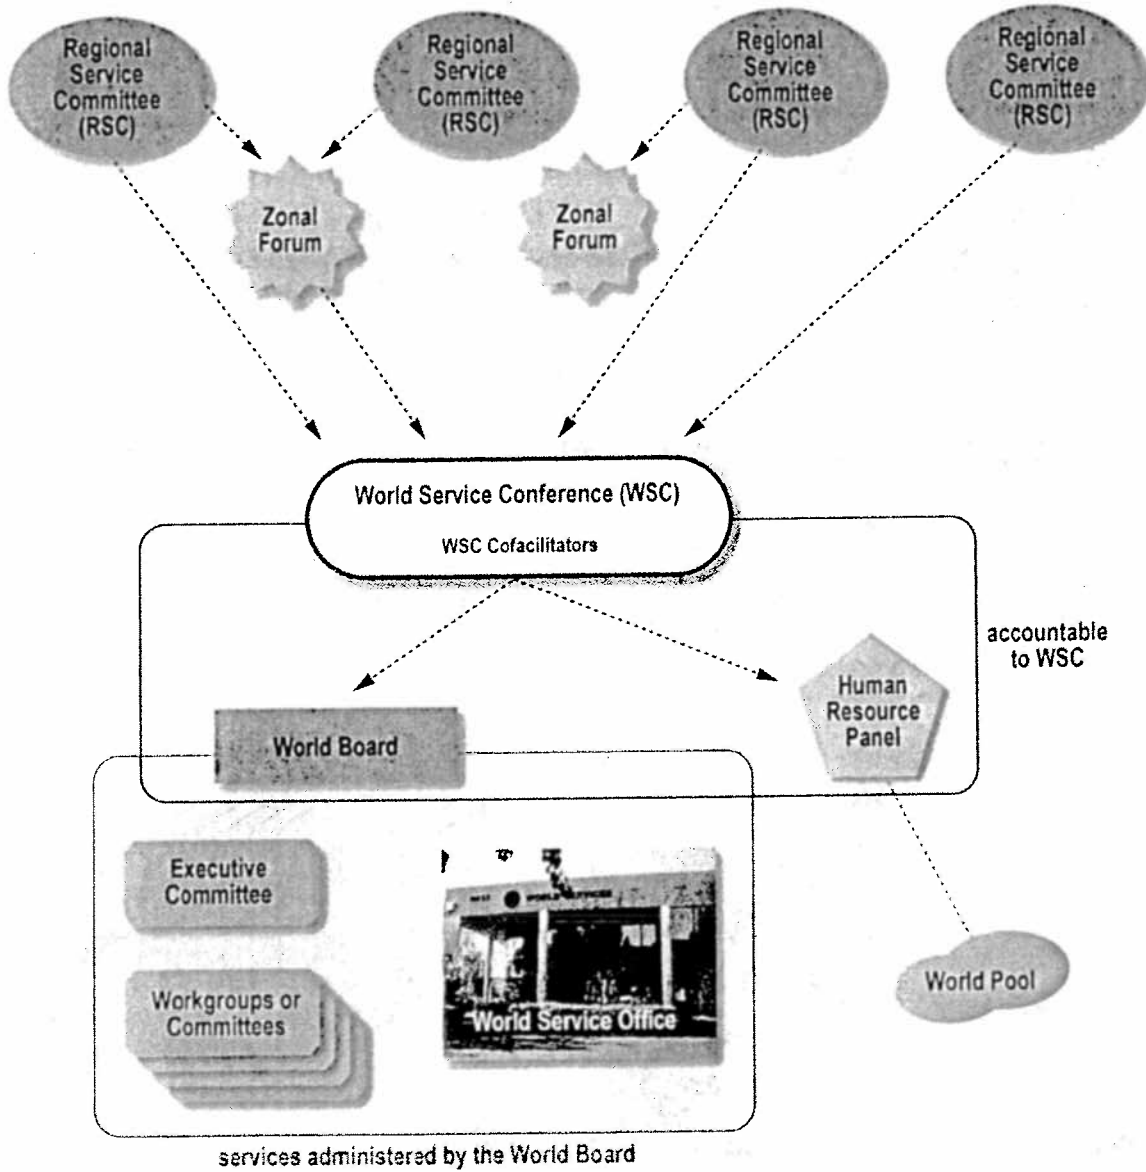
Regional Service Committee (RSC)

Regional Service Committee (RSC)

Regional Service Committee (RSC)

Regional Service Committee (RSC)

Zonal Forum

Zonal Forum

World Service Conference (WSC)

WSC Cofacilitators

accountable to WSC

World Board

Human Resource Panel

Executive Committee

Workgroups or Committees

World Service Office

World Pool

services administered by the World Board